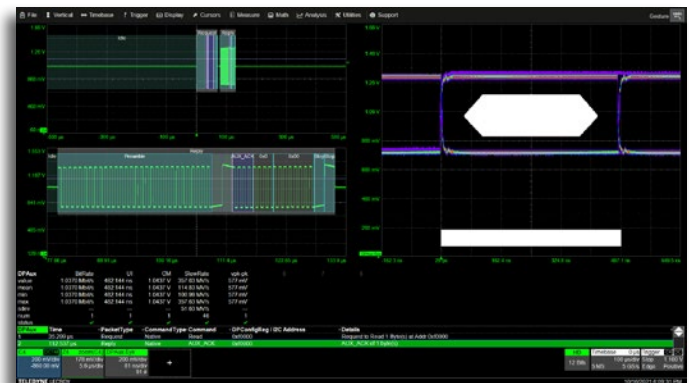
File Vertical Timebase Trigger Display Cursors Measure Math Analysis Utilities Support

Gesture

Idle

Request

Reply

Preamble

Reply

AUX_ACK

DPAux

BitRate

UI

CM

SlewRate

value

mean

min

max

Time

PacketType

CommandType

Command

DPConfigReg / I2C Address

Details

Request

Native

Read

0x05000

Request to Read 1 Byte(s) at Addr 0x05000

Reply

Native

AUX_ACK

AUX_ACK'ed 1 byte(s)

Timebase

Trigger

TELEDYNE LECROY